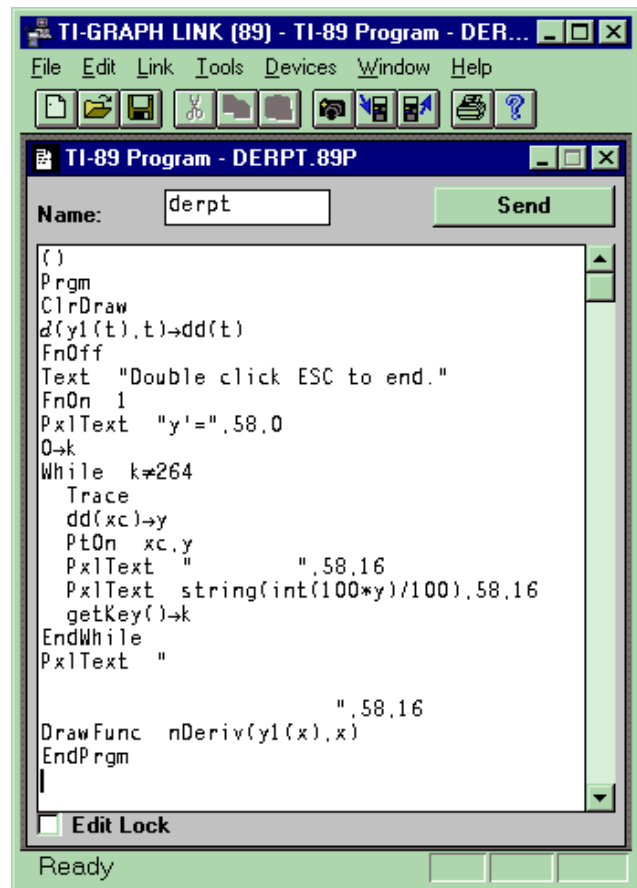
TI-GRAPH LINK (89) - TI-89 Program - DER...

File Edit Link Tools Devices Window Help

TI-89 Program - DERPT.89P

Name: derpt

Send

()
Prgm
ClrDraw
d(y1(t),t)→dd(t)
FnOff
Text "Double click ESC to end."
FnOn 1
PxlText "y'=",58,0
0→k
While k≠264
Trace
dd(xc)→y
PtOn xc,y
PxlText " ",58,16
PxlText string(int(100*y)/100),58,16
getKey()→k
EndWhile
PxlText "

",58,16
DrawFunc nDeriv(y1(x),x)
EndPrgm

Edit Lock

Ready